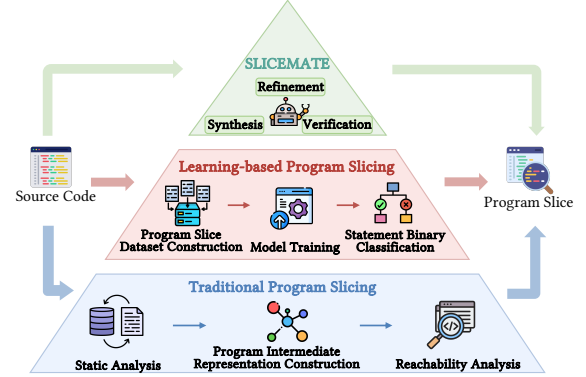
SLICEMATE

Refinement

Synthesis

Verification

Learning-based Program Slicing

Source Code

Program Slice Dataset Construction

Model Training

Statement Binary Classification

Program Slice

Traditional Program Slicing

Static Analysis

Program Intermediate Representation Construction

Reachability Analysis